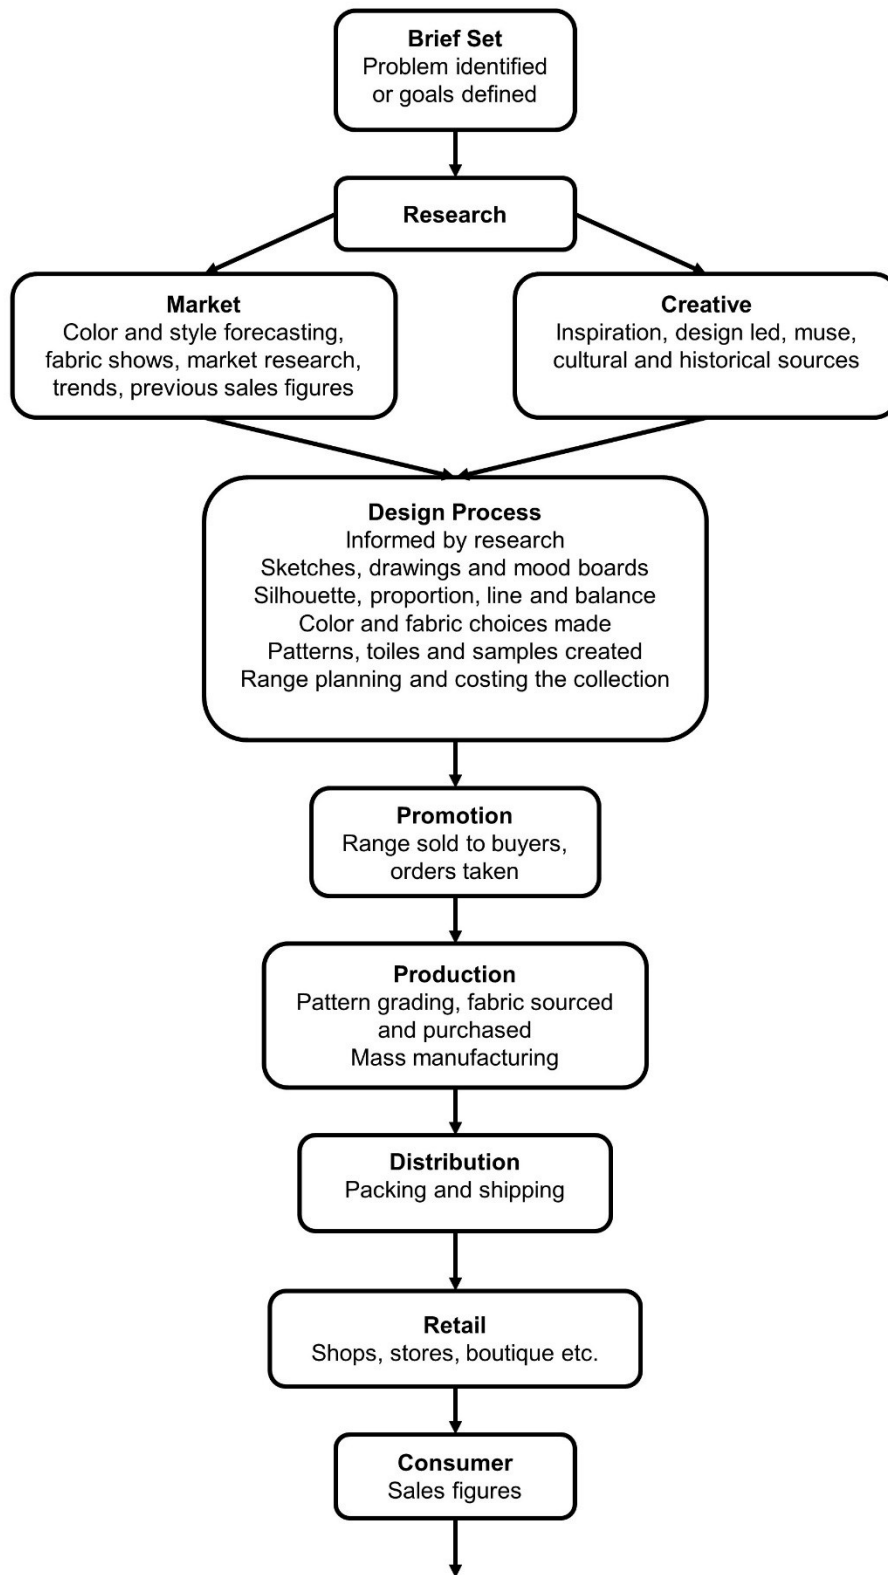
Brief Set
Problem identified or goals defined

Research

Market
Color and style forecasting, fabric shows, market research, trends, previous sales figures

Creative
Inspiration, design led, muse, cultural and historical sources

Design Process
Informed by research
Sketches, drawings and mood boards
Silhouette, proportion, line and balance
Color and fabric choices made
Patterns, toiles and samples created
Range planning and costing the collection

Promotion
Range sold to buyers, orders taken

Production
Pattern grading, fabric sourced and purchased
Mass manufacturing

Distribution
Packing and shipping

Retail
Shops, stores, boutique etc.

Consumer
Sales figures